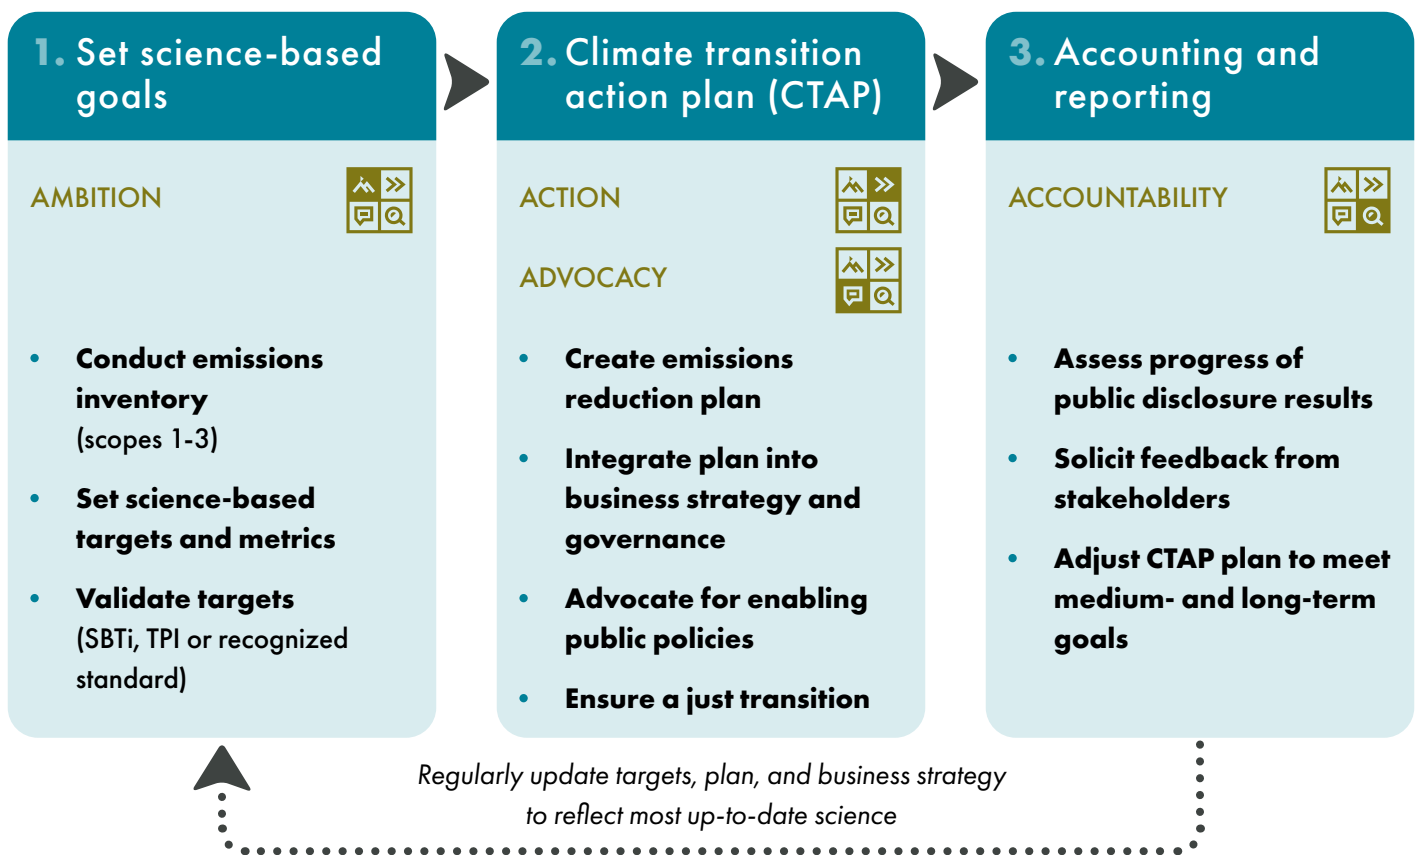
1. Set science-based goals

AMBITION

- Conduct emissions inventory (scopes 1-3)
- Set science-based targets and metrics
- Validate targets (SBTi, TPI or recognized standard)

2. Climate transition action plan (CTAP)

ACTION

ADVOCACY

- Create emissions reduction plan
- Integrate plan into business strategy and governance
- Advocate for enabling public policies
- Ensure a just transition

3. Accounting and reporting

ACCOUNTABILITY

- Assess progress of public disclosure results
- Solicit feedback from stakeholders
- Adjust CTAP plan to meet medium- and long-term goals

Regularly update targets, plan, and business strategy to reflect most up-to-date science